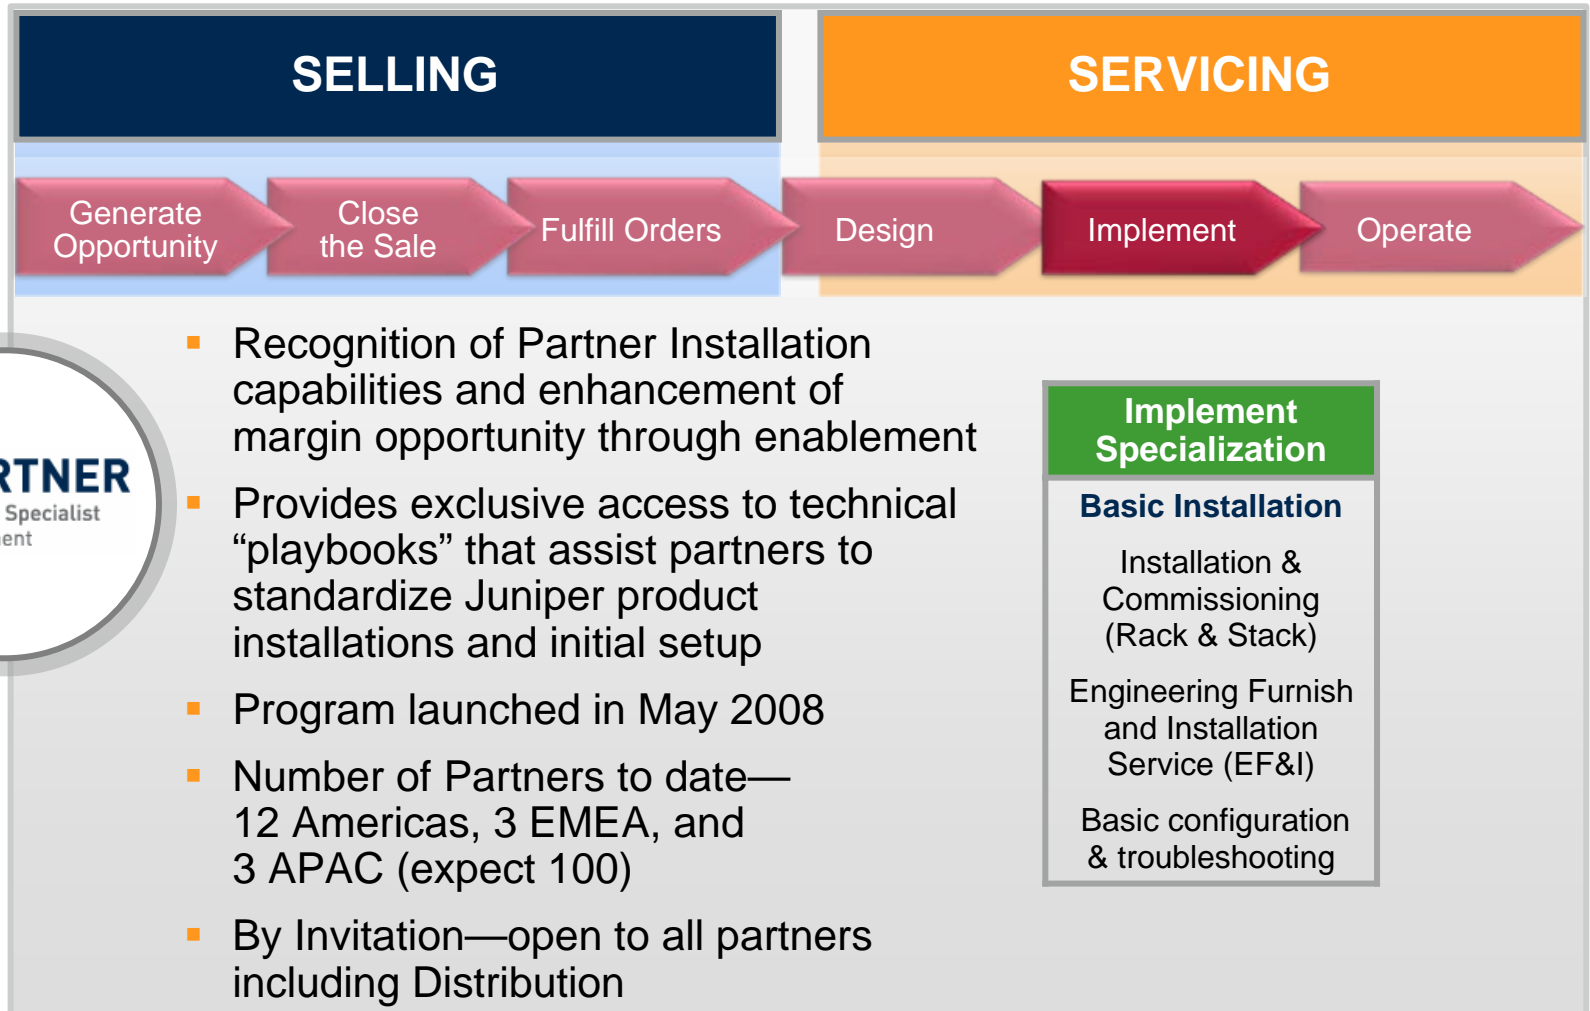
SELLING

SERVICING

Generate Opportunity

Close the Sale

Fulfill Orders

Design

Implement

Operate

RTNER
Specialist
ent

▪ Recognition of Partner Installation capabilities and enhancement of margin opportunity through enablement

▪ Provides exclusive access to technical “playbooks” that assist partners to standardize Juniper product installations and initial setup

▪ Program launched in May 2008

▪ Number of Partners to date— 12 Americas, 3 EMEA, and 3 APAC (expect 100)

▪ By Invitation—open to all partners including Distribution

Implement Specialization

Basic Installation

Installation & Commissioning (Rack & Stack)

Engineering Furnish and Installation Service (EF&I)

Basic configuration & troubleshooting